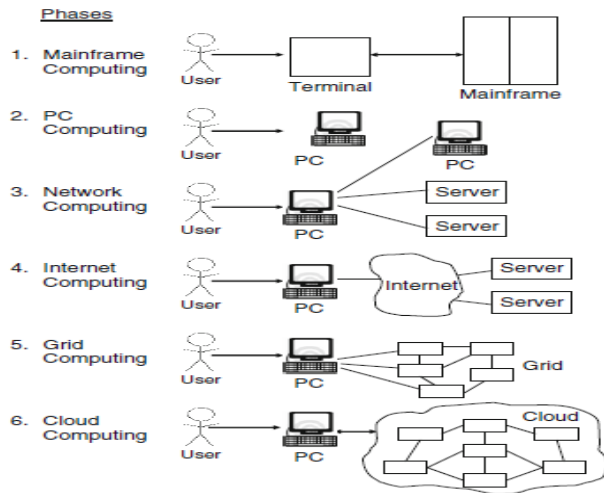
Phases

1. Mainframe Computing
User
Terminal
Mainframe

2. PC Computing
User
PC

3. Network Computing
User
PC
PC
Server
Server

4. Internet Computing
User
PC
Internet
Server
Server

5. Grid Computing
User
PC
Grid

6. Cloud Computing
User
PC
Cloud